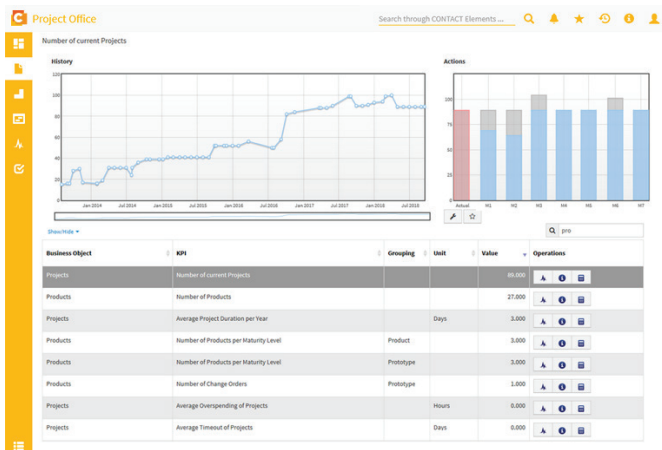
Project Office

Search through CONTACT Elements ...

Number of current Projects

History

120
100
80
60
40
20
0

Jan 2014 Jul 2014 Jan 2015 Jul 2015 Jan 2016 Jul 2016 Jan 2017 Jul 2017 Jan 2018 Jul 2018

Actions

100
75
50
25
0

Actual M1 M2 M3 M4 M5 M6 M7

Show/Hide

pro

| Business Object | KPI | Grouping | Unit | Value | Operations |
|---|---|---|---|---|---|
| Projects | Number of current Projects | | | 89.000 | |
| Products | Number of Products | | | 27.000 | |
| Projects | Average Project Duration per Year | | Days | 3.000 | |
| Products | Number of Products per Maturity Level | Product | | 3.000 | |
| Products | Number of Products per Maturity Level | Prototype | | 3.000 | |
| Products | Number of Change Orders | Prototype | | 1.000 | |
| Projects | Average Overspending of Projects | | Hours | 0.000 | |
| Projects | Average Timeout of Projects | | Days | 0.000 | |